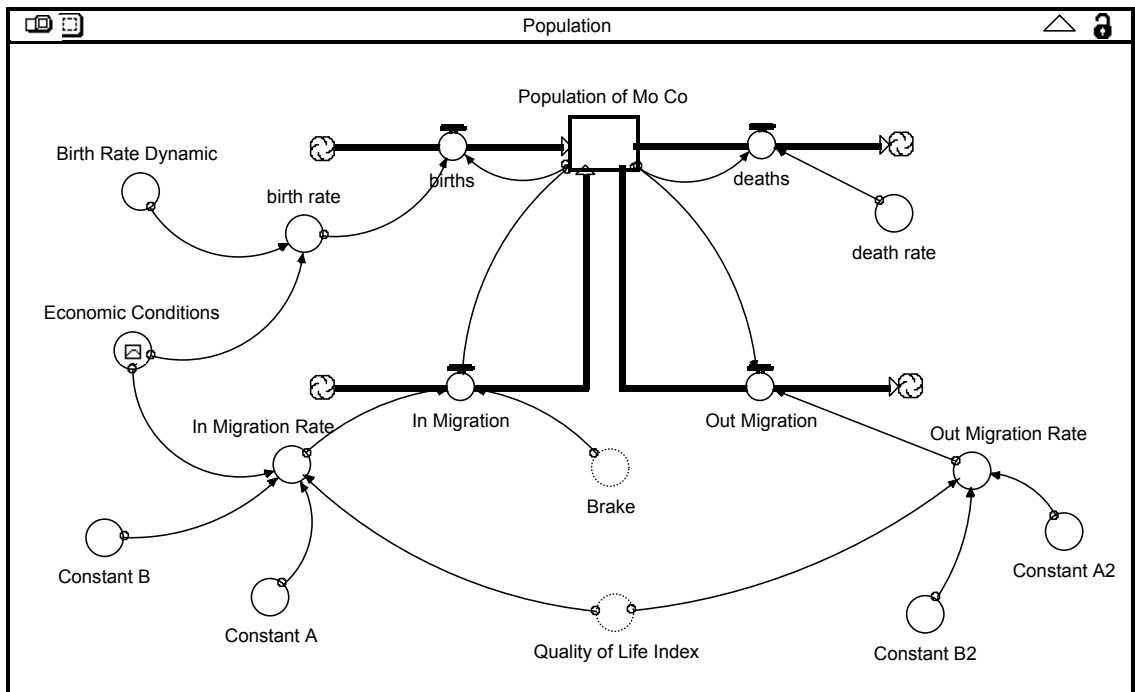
Population

Population of Mo Co

Birth Rate Dynamic

birth rate

births

deaths

death rate

Economic Conditions

In Migration Rate

In Migration

Out Migration

Out Migration Rate

Brake

Constant B

Constant A

Quality of Life Index

Constant B2

Constant A2